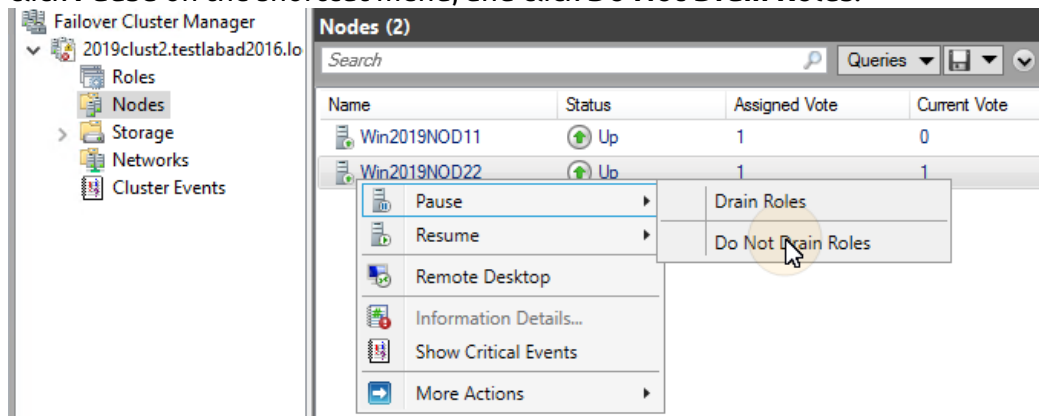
Failover Cluster Manager
2019clust2.testlabad2016.lo
Roles
Nodes
Storage
Networks
Cluster Events

Nodes (2)
Search
Queries

| Name | Status | Assigned Vote | Current Vote |
|---|---|---|---|
| Win2019NOD11 | Up | 1 | 0 |
| Win2019NOD22 | Up | 1 | 1 |

Pause
Resume
Remote Desktop
Information Details...
Show Critical Events
More Actions

Drain Roles
Do Not Drain Roles